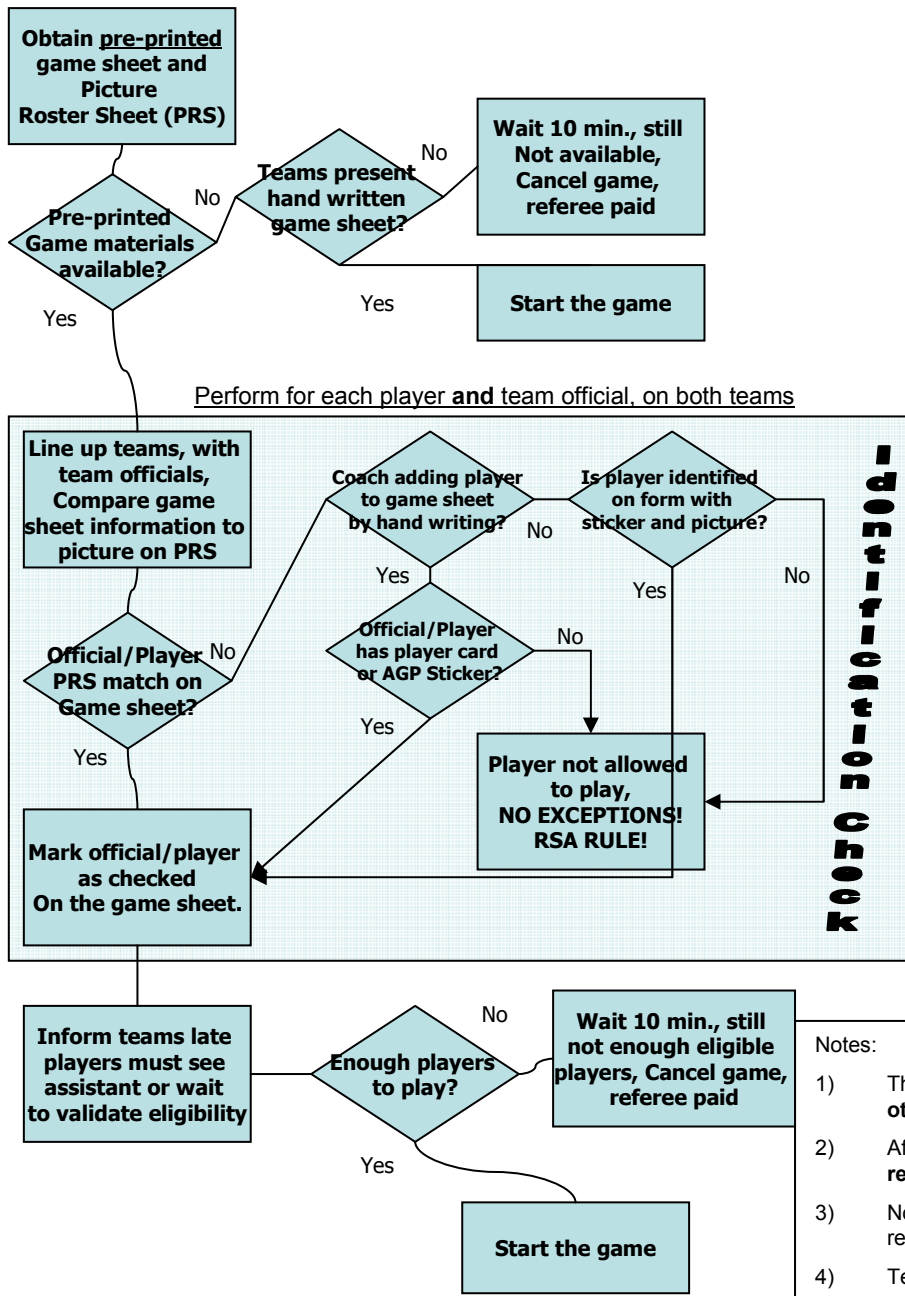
Obtain pre-printed game sheet and Picture Roster Sheet (PRS)

Pre-printed Game materials available?

No

Teams present hand written game sheet?

No

Wait 10 min., still Not available, Cancel game, referee paid

Yes

Start the game

Yes

Perform for each player and team official, on both teams

Line up teams, with team officials, Compare game sheet information to picture on PRS

Official/Player PRS match on Game sheet?

No

Coach adding player to game sheet by hand writing?

No

Is player identified on form with sticker and picture?

Yes

Official/Player has player card or AGP Sticker?

No

Yes

No

Yes

Yes

Player not allowed to play, NO EXCEPTIONS! RSA RULE!

Mark official/player as checked On the game sheet.

Identification Check

Inform teams late players must see assistant or wait to validate eligibility

Enough players to play?

No

Wait 10 min., still not enough eligible players, Cancel game, referee paid

Yes

Start the game

Notes:

1) Th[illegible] ot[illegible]

2) Af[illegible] re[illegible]

3) No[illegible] re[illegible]

4) Te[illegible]